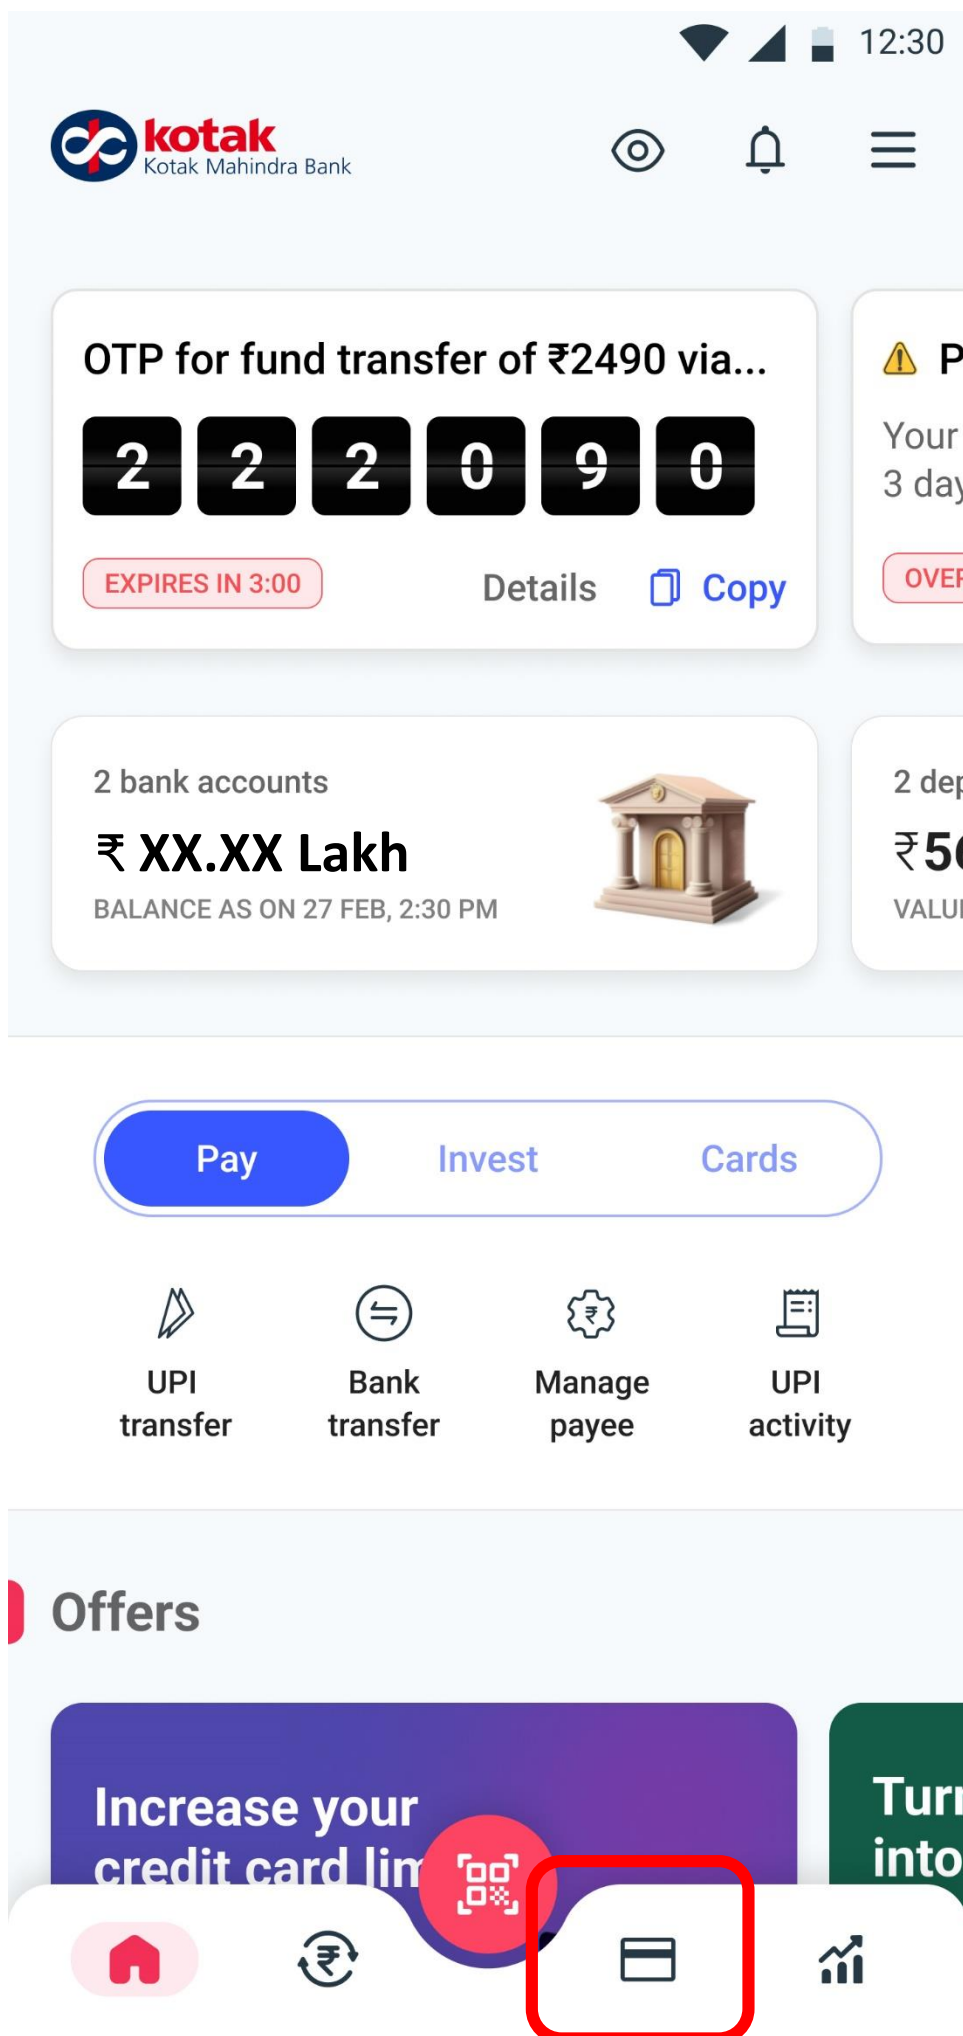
12:30

kotak
Kotak Mahindra Bank

OTP for fund transfer of ₹2490 via...

2 2 2 0 9 0

EXPIRES IN 3:00

Details

Copy

P

Your
3 day

OVEF

2 bank accounts

₹ XX.XX Lakh

BALANCE AS ON 27 FEB, 2:30 PM

2 dep

₹5

VALU

Pay

Invest

Cards

UPI transfer

Bank transfer

Manage payee

UPI activity

Offers

Increase your credit card lim

Tur
into